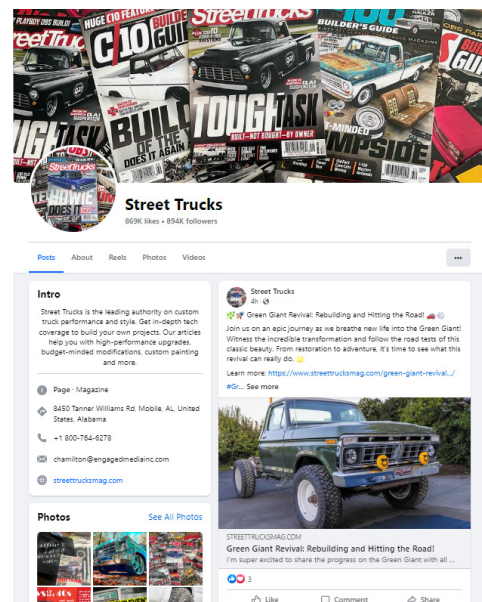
PLAYBOY OBS BUILD!
StreetTrucks
HUGE C10 FEATURES
C10
BUILDER'S GUIDE
TOUGH TASK
BUILT—NOT BOUGHT—BY OWNER
BUILT OF THE DOES IT AGAIN
BUILDER'S GUIDE
F-MINDED
CAMPSIDE
StreetTrucks

Street Trucks
869K likes • 894K followers

Posts About Reels Photos Videos ...

Intro
Street Trucks is the leading authority on custom truck performance and style. Get in-depth tech coverage to build your own projects. Our articles help you with high-performance upgrades, budget-minded modifications, custom painting and more.

Page · Magazine
8450 Tanner Williams Rd, Mobile, AL, United States, Alabama
+1 800-764-6278
chamilton@engagedmediainc.com
streettrucksmag.com

Photos See All Photos

Street Trucks
4h ·
Green Giant Revival: Rebuilding and Hitting the Road!
Join us on an epic journey as we breathe new life into the Green Giant! Witness the incredible transformation and follow the road tests of this classic beauty. From restoration to adventure, it's time to see what this revival can really do.
Learn more: https://www.streettrucksmag.com/green-giant-revival.../
#Gr... See more

STREETTRUCKSMAG.COM
Green Giant Revival: Rebuilding and Hitting the Road!
I'm super excited to share the progress on the Green Giant with all ...
3
Like Comment Share